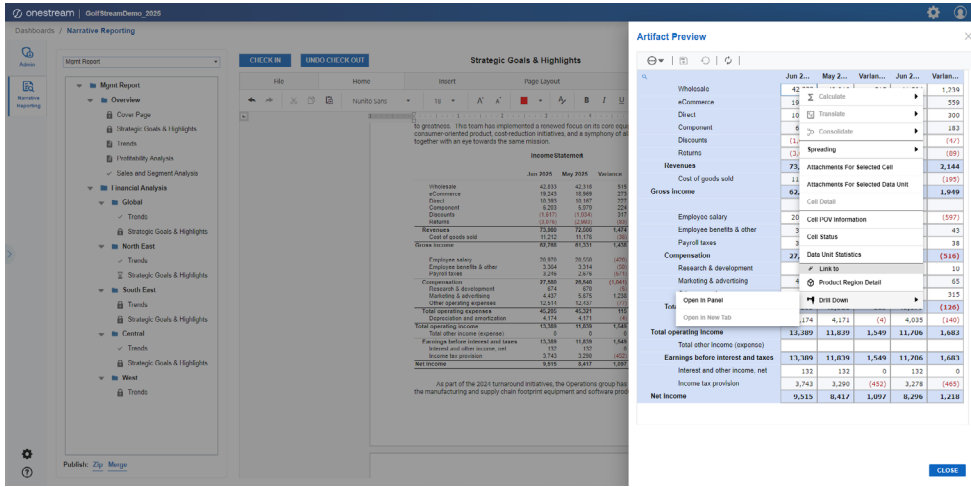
onestream | GolfStreamDemo_2025

Dashboards / Narrative Reporting

Admin
Narrative Reporting

Mgmt Report

Mgmt Report
Overview
Cover Page
Strategic Goals & Highlights
Trends
Profitability Analysis
Sales and Segment Analysis
Financial Analysis
Global
Trends
Strategic Goals & Highlights
North East
Trends
Strategic Goals & Highlights
South East
Trends
Strategic Goals & Highlights
Central
Trends
Strategic Goals & Highlights
West
Trends

Publish: Zip Merge

CHECK IN UNDO CHECK OUT Strategic Goals & Highlights

File Home Insert Page Layout

Nunito Sans 10

to greatness. This team has implemented a renowed focus on on core equ consumer-oriented product, cost-reduction initiatives, and a symphony of a together with an eye towards the same mission.

Income Statement

As part of the 2024 turnaround initiatives, the Operations group has the manufacturing and supply chain footprint equipment and software prod

Artifact Preview

| | Jun 2... | May 2... | Varian... | Jun 2... | Varian... |
|---|---|---|---|---|---|
| Wholesale | 42 | | | | 1,239 |
| eCommerce | 19 | | | | 559 |
| Direct | 10 | | | | 300 |
| Component | 6 | | | | 183 |
| Discounts | (1, | | | | (47) |
| Returns | (3, | | | | (89) |
| Revenues | 73, | | | | 2,144 |
| Cost of goods sold | 11 | | | | (195) |
| Gross Income | 62 | | | | 1,949 |
| Employee salary | 20 | | | | (597) |
| Employee benefits & other | 3 | | | | 43 |
| Payroll taxes | 3 | | | | 38 |
| Compensation | 27, | | | | (516) |
| Research & development | | | | | 10 |
| Marketing & advertising | 4 | | | | 65 |
| | | | | | 315 |
| Tot | | | | | (126) |
| | ,174 | 4,171 | (4) | 4,035 | (140) |
| Total operating income | 13,389 | 11,839 | 1,549 | 11,706 | 1,683 |
| Total other income (expense) | | | | | |
| Earnings before interest and taxes | 13,389 | 11,839 | 1,549 | 11,706 | 1,683 |
| Interest and other income, net | 132 | 132 | 0 | 132 | 0 |
| Income tax provision | 3,743 | 3,290 | (452) | 3,278 | (465) |
| Net Income | 9,515 | 8,417 | 1,097 | 8,296 | 1,218 |

Calculate
Translate
Consolidate
Spreading
Attachments For Selected Cell
Attachments For Selected Data Unit
Cell Detail
Cell POV Information
Cell Status
Data Unit Statistics
Link to
Product Region Detail
Drill Down

Open in Panel
Open in New Tab

CLOSE